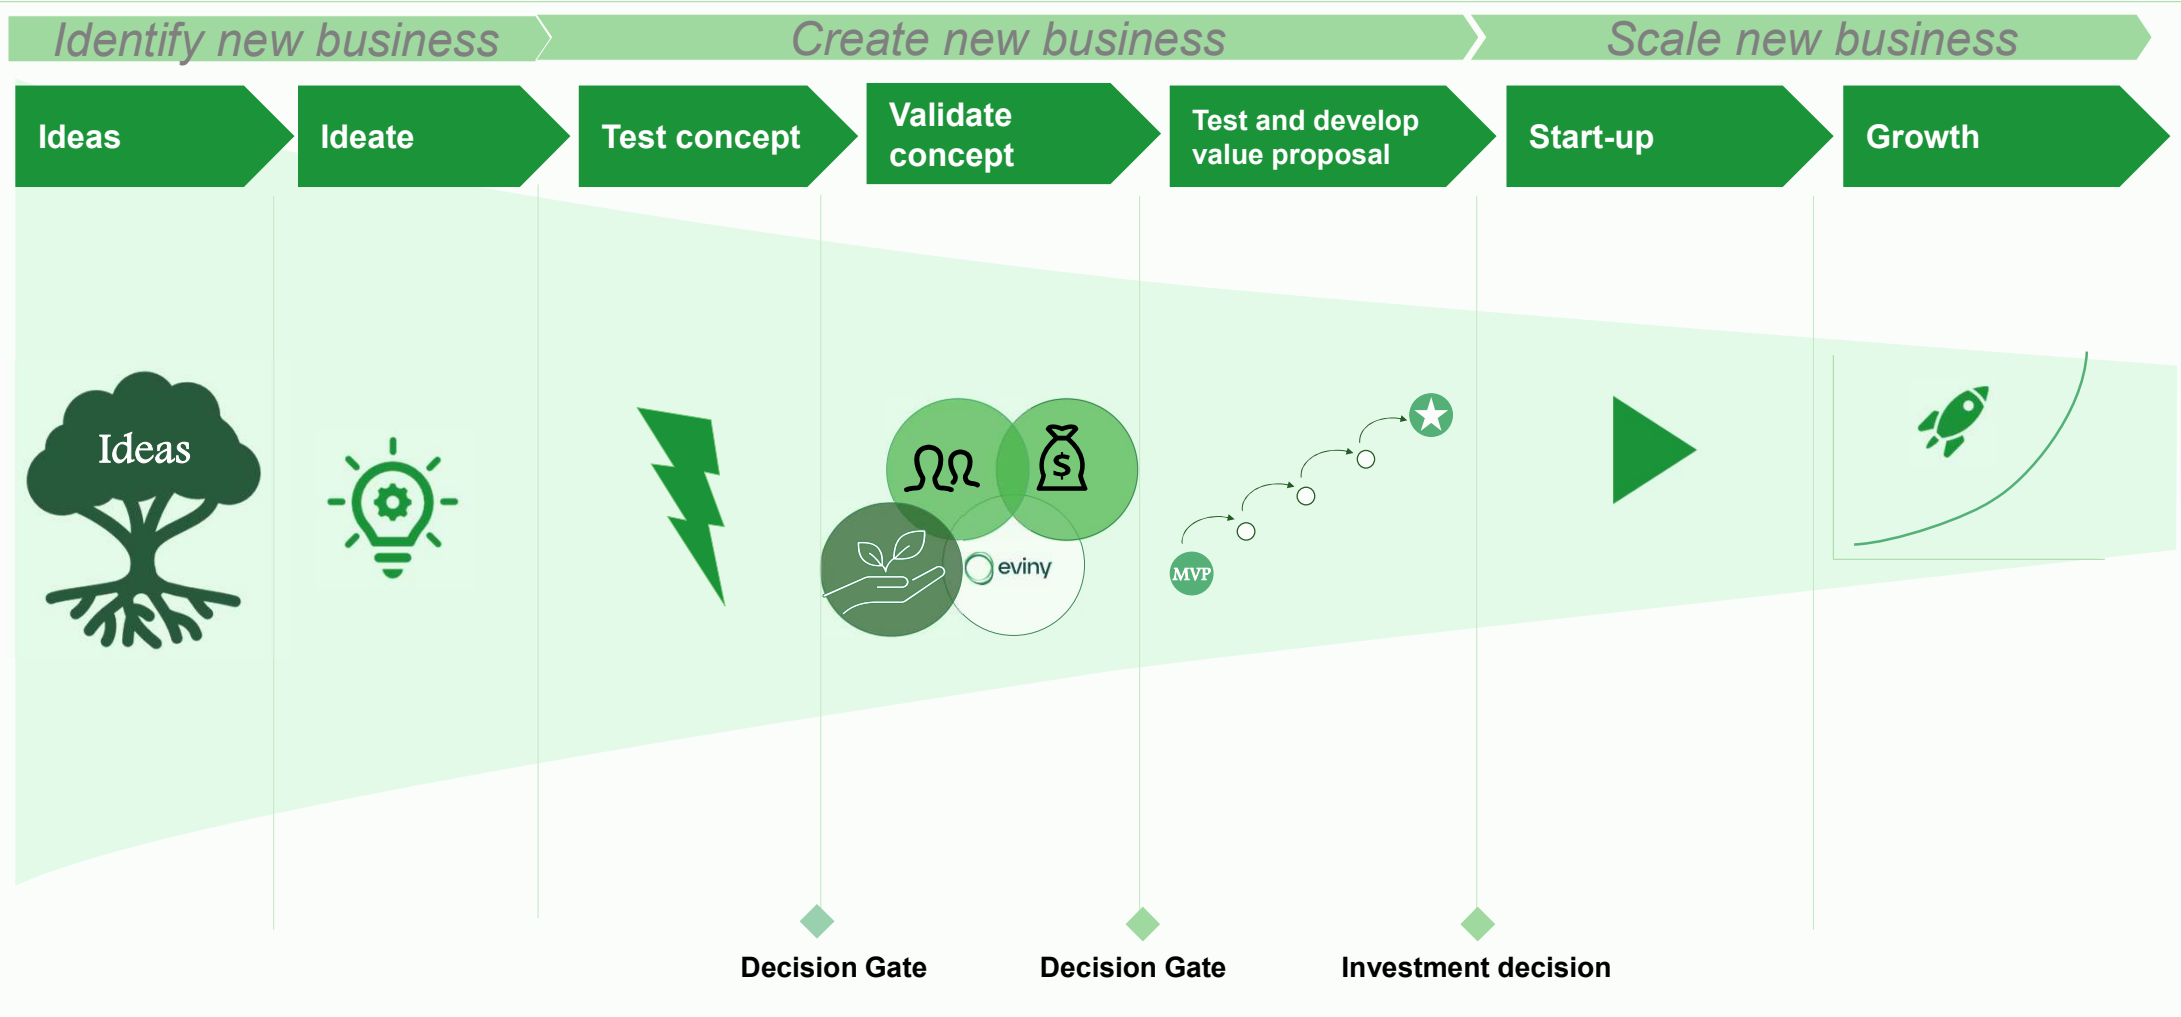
Identify new business

Create new business

Scale new business

Ideas

Ideate

Test concept

Validate concept

Test and develop value proposal

Start-up

Growth

Ideas

eviny

MVP

Decision Gate

Decision Gate

Investment decision